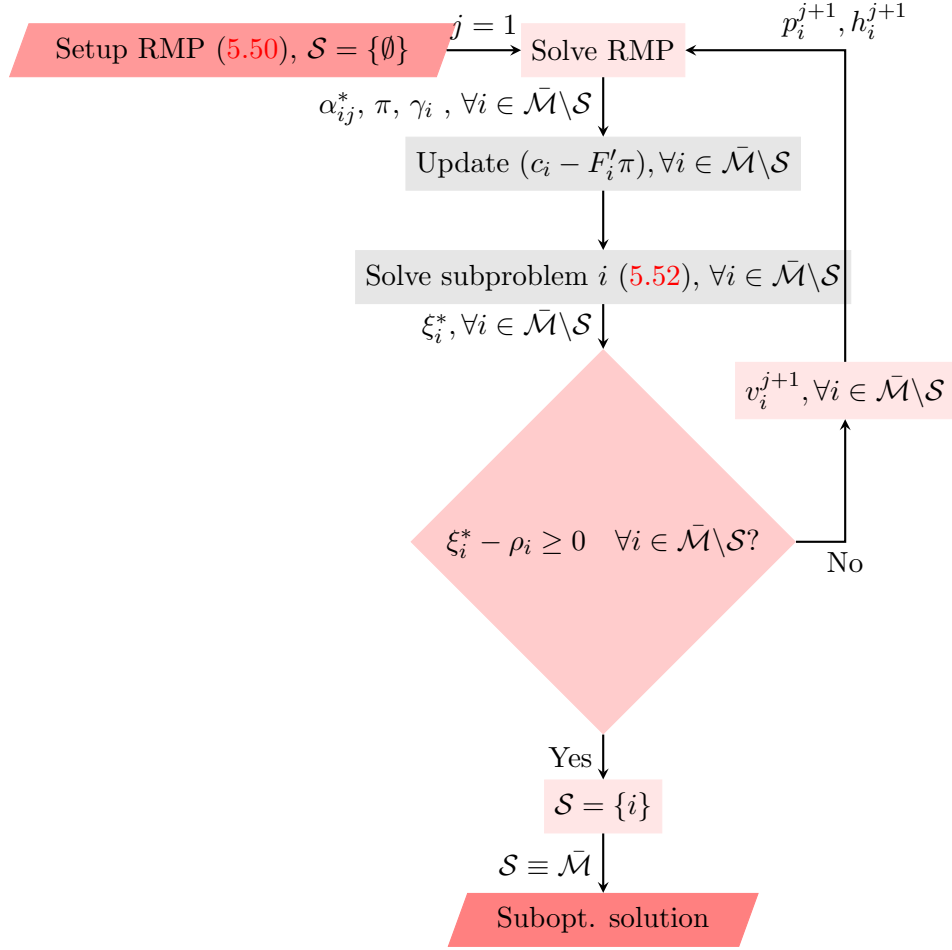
Setup RMP (5.50), $\mathcal{S} = \{\emptyset\}$

$j = 1$

Solve RMP

$p_i^{j+1}, h_i^{j+1}$

$\alpha_{ij}^*$, $\pi$, $\gamma_i$ , $\forall i \in \bar{\mathcal{M}} \backslash \mathcal{S}$

Update $(c_i - F_i'\pi), \forall i \in \bar{\mathcal{M}} \backslash \mathcal{S}$

Solve subproblem $i$ (5.52), $\forall i \in \bar{\mathcal{M}} \backslash \mathcal{S}$

$\xi_i^*, \forall i \in \bar{\mathcal{M}} \backslash \mathcal{S}$

$v_i^{j+1}, \forall i \in \bar{\mathcal{M}} \backslash \mathcal{S}$

$\xi_i^* - \rho_i \geq 0 \quad \forall i \in \bar{\mathcal{M}} \backslash \mathcal{S}$?

No

Yes

$\mathcal{S} = \{i\}$

$\mathcal{S} \equiv \bar{\mathcal{M}}$

Subopt. solution